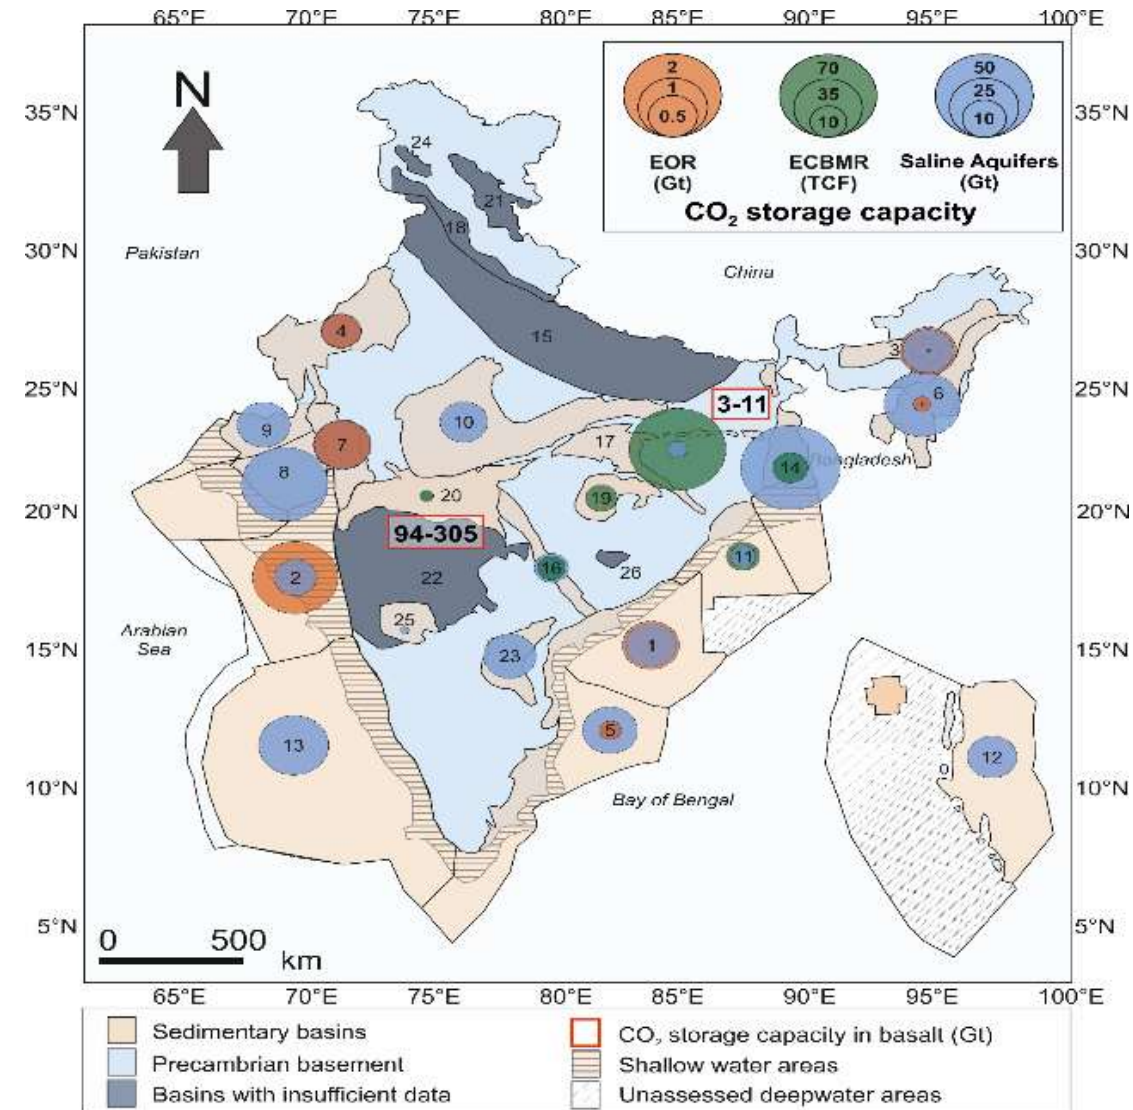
65°E 70°E 75°E 80°E 85°E 90°E 95°E 100°E

35°N 30°N 25°N 20°N 15°N 10°N 5°N

35°N 30°N 25°N 20°N 15°N 10°N 5°N

N

2
1
0.5
EOR
(Gt)

70
35
10
ECBMR
(TCF)

50
25
10
Saline Aquifers
(Gt)

$CO_2$ storage capacity

Pakistan

China

24
21
18
15
4
3
3-11
6
10
9
7
17
14
Bangladesh
8
20
19
94-305
16
11
2
22
26
25
Arabian Sea
1
23
5
13
12
9
Bay of Bengal

0 500 km

65°E 70°E 75°E 80°E 85°E 90°E 95°E 100°E

Sedimentary basins
Precambrian basement
Basins with insufficient data
$CO_2$ storage capacity in basalt (Gt)
Shallow water areas
Unassessed deepwater areas